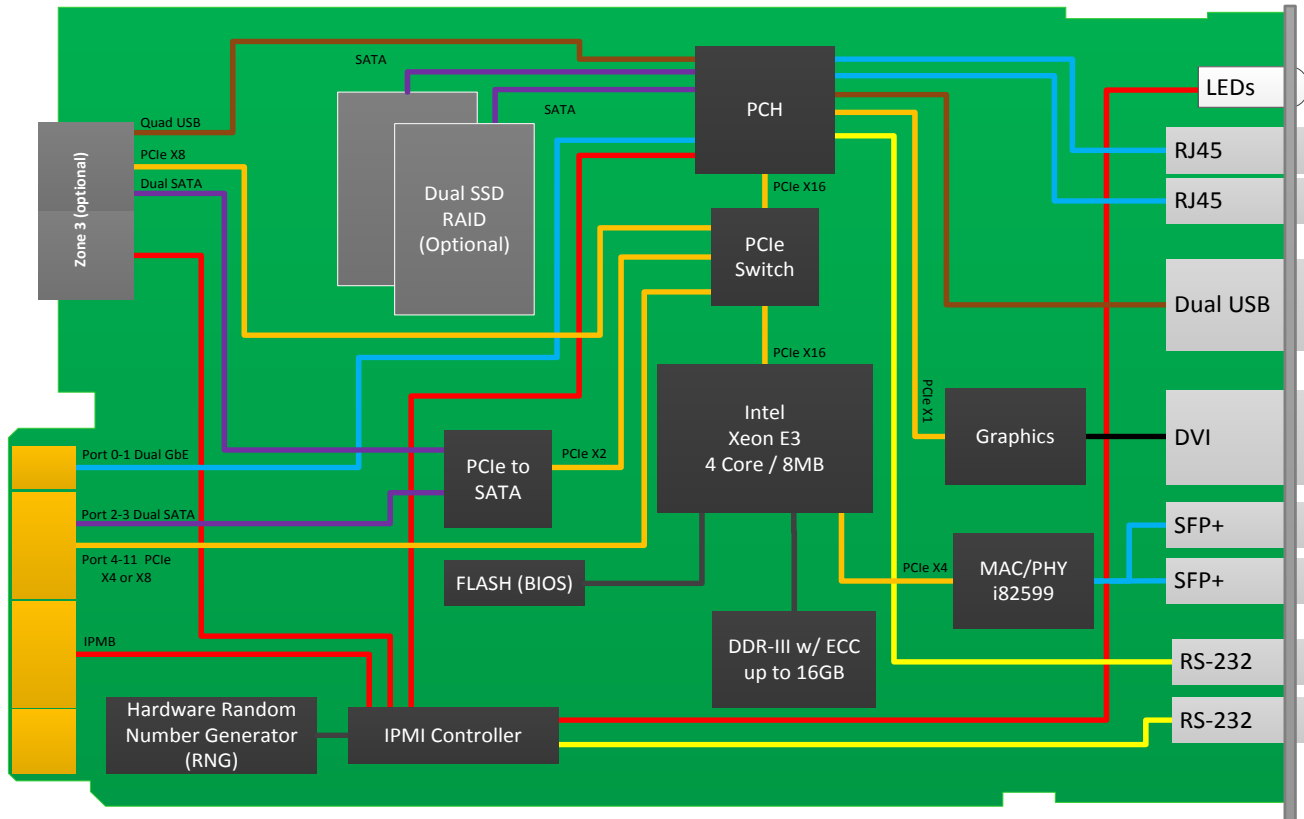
SATA
SATA
Quad USB
PCIe X8
Dual SATA
Zone 3 (optional)
Dual SSD RAID (Optional)
PCH
LEDs
RJ45
RJ45
PCIe X16
PCIe Switch
Dual USB
PCIe X16
PCIe X1
Intel Xeon E3 4 Core / 8MB
Graphics
DVI
Port 0-1 Dual GbE
PCIe to SATA
PCIe X2
Port 2-3 Dual SATA
SFP+
Port 4-11 PCIe X4 or X8
PCIe X4
MAC/PHY i82599
SFP+
FLASH (BIOS)
IPMB
DDR-III w/ ECC up to 16GB
RS-232
Hardware Random Number Generator (RNG)
IPMI Controller
RS-232